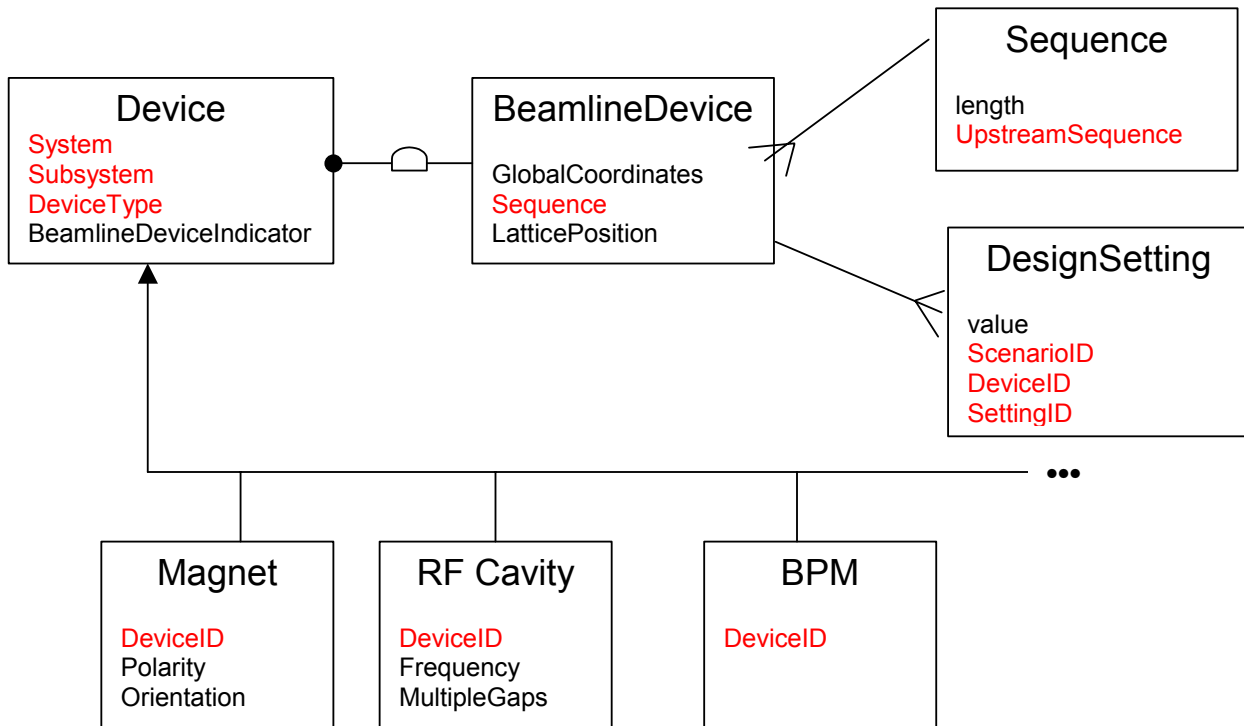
Device
System
Subsystem
DeviceType
BeamlineDeviceIndicator

BeamlineDevice
GlobalCoordinates
Sequence
LatticePosition

Sequence
length
UpstreamSequence

DesignSetting
value
ScenarioID
DeviceID
SettingID

•••

Magnet
DeviceID
Polarity
Orientation

RF Cavity
DeviceID
Frequency
MultipleGaps

BPM
DeviceID